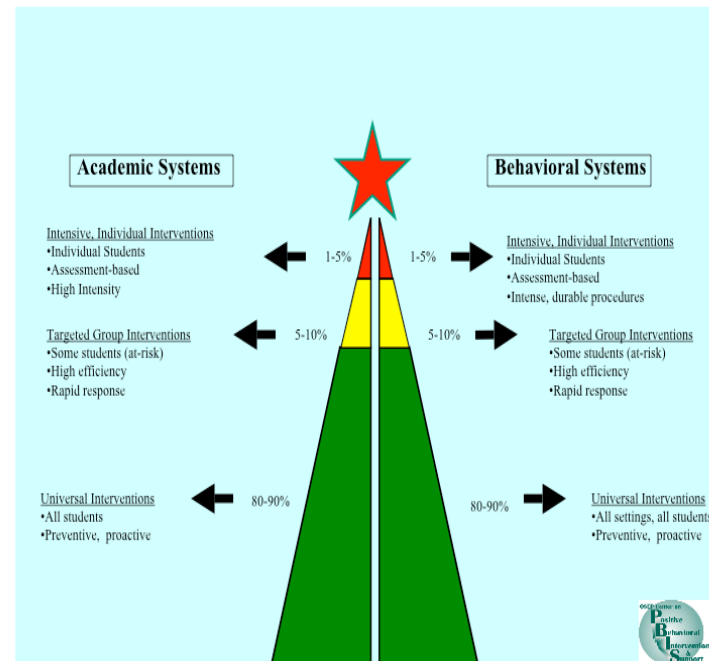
Academic Systems

Behavioral Systems

Intensive, Individual Interventions
•Individual Students
•Assessment-based
•High Intensity

1-5%

1-5%

Intensive, Individual Interventions
•Individual Students
•Assessment-based
•Intense, durable procedures

Targeted Group Interventions
•Some students (at-risk)
•High efficiency
•Rapid response

5-10%

5-10%

Targeted Group Interventions
•Some students (at-risk)
•High efficiency
•Rapid response

Universal Interventions
•All students
•Preventive, proactive

80-90%

80-90%

Universal Interventions
•All settings, all students
•Preventive, proactive

OSEP Center on Positive Behavioral Interventions & Supports